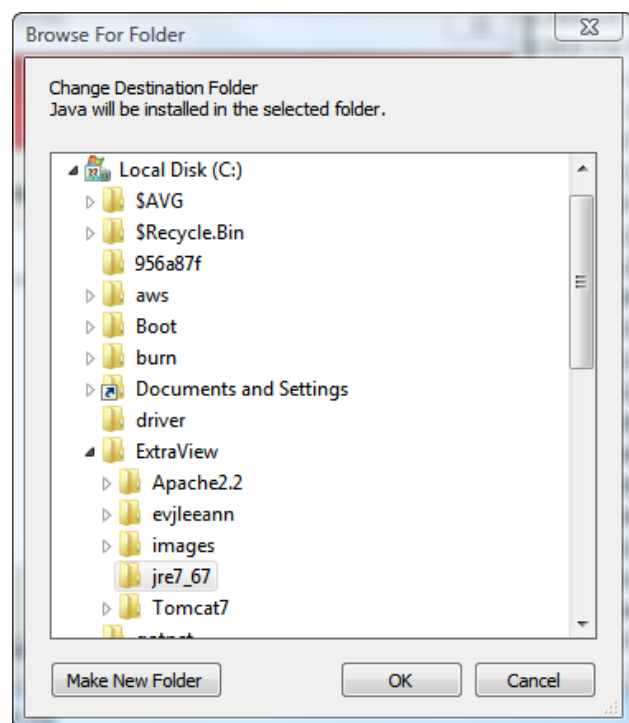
Browse For Folder

Change Destination Folder
Java will be installed in the selected folder.

Local Disk (C:)
$AVG
$Recycle.Bin
956a87f
aws
Boot
burn
Documents and Settings
driver
ExtraView
Apache2.2
evjleeann
images
jre7_67
Tomcat7
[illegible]

Make New Folder
OK
Cancel